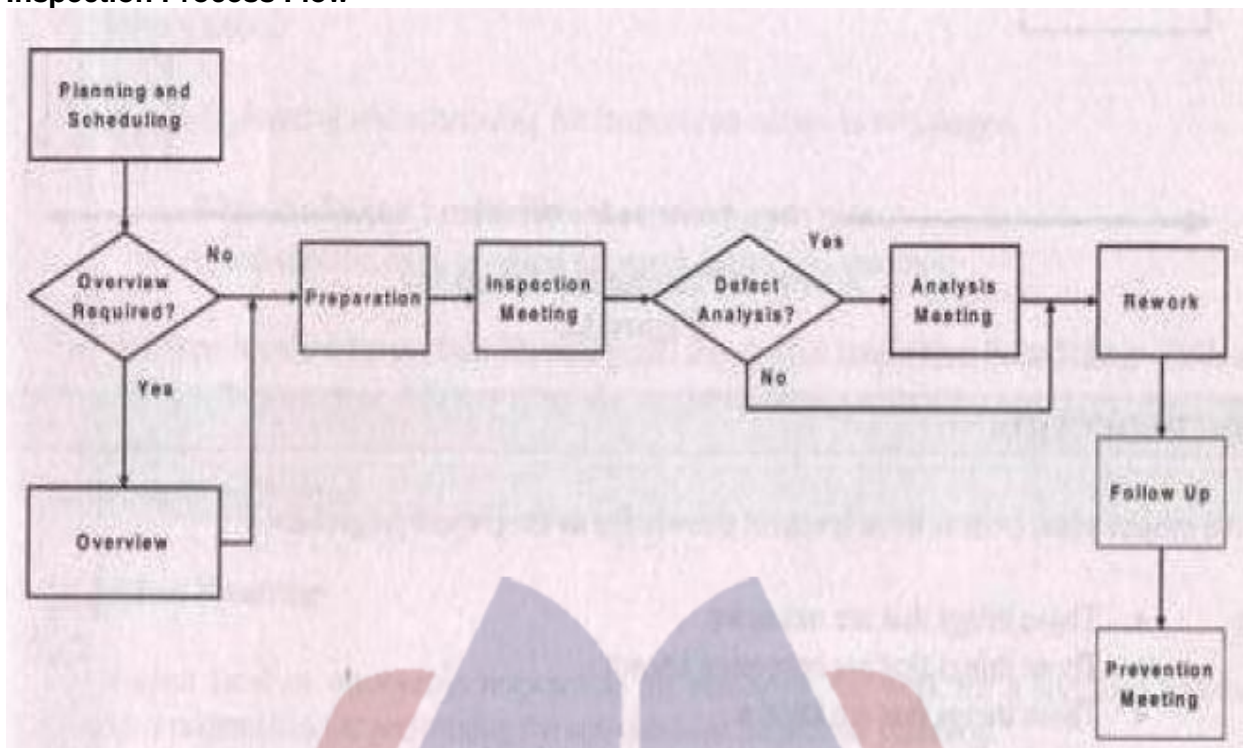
Inspection Process Flow

Planning and Scheduling

Overview Required?

No

Yes

Overview

Preparation

Inspection Meeting

Defect Analysis?

Yes

No

Analysis Meeting

Rework

Follow Up

Prevention Meeting